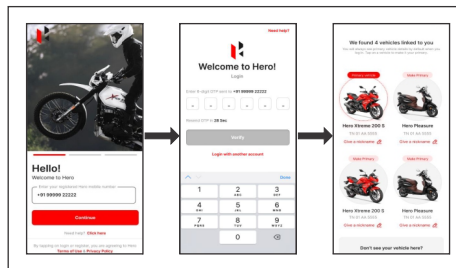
Hello!
Welcome to Hero
Enter your registered Hero mobile number
+91 99999 22222
Continue
Need Help? Click here
By tapping on login or register, you are agreeing to Hero Terms of Use & Privacy Policy

Need help?
Welcome to Hero!
Login
Enter 6-digit OTP sent to +91 99999 22222
Resend OTP in 29 Sec
Verify
Login with another account
Done
1
2
ABC
3
DEF
4
GHI
5
JKL
6
MNO
7
PQRS
8
TUV
9
WXYZ
0

We found 4 vehicles linked to you
Primary Vehicle
Make Primary
Hero Xtreme 200 S
Hero Pleasure
Give a nickname
Give a nickname
Make Primary
Make Primary
Hero Xtreme 200 S
Hero Pleasure
Give a nickname
Give a nickname
Don't see your vehicle here?